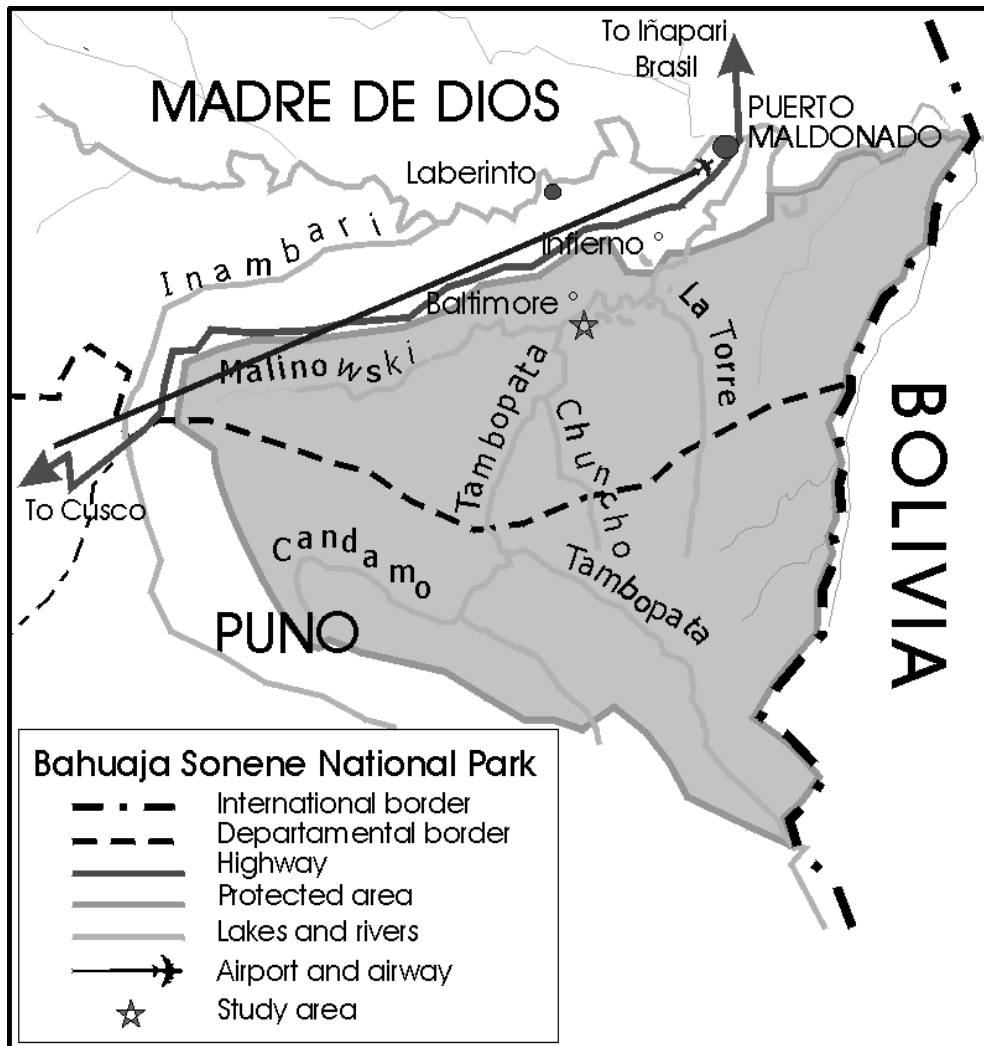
To Iñapari
Brasil

MADRE DE DIOS

PUERTO
MALDONADO

Laberinto

Inambari

Infierno

Baltimore

La Torre

Malinowski

Tambopata

Chuncho

BOLIVIA

To Cusco

Candamo

Tambopata

PUNO

Bahuaja Sonene National Park
International border
Departamental border
Highway
Protected area
Lakes and rivers
Airport and airway
Study area